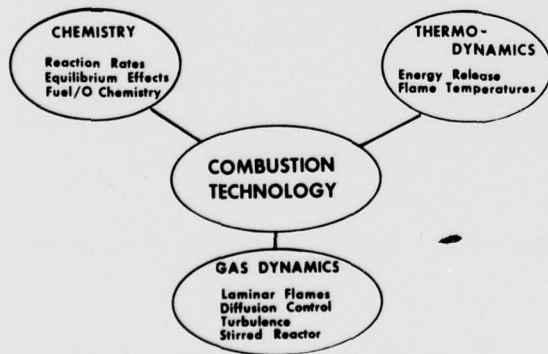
CHEMISTRY
Reaction Rates
Equilibrium Effects
Fuel/O Chemistry

THERMO-DYNAMICS
Energy Release
Flame Temperatures

COMBUSTION TECHNOLOGY

GAS DYNAMICS
Laminar Flames
Diffusion Control
Turbulence
Stirred Reactor